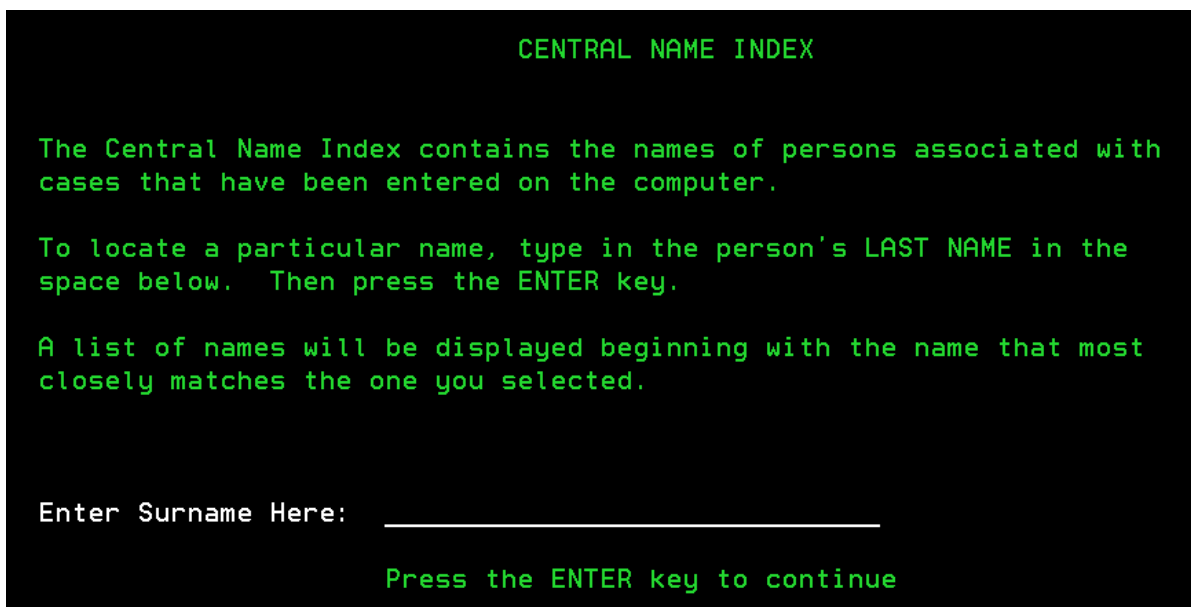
CENTRAL NAME INDEX

The Central Name Index contains the names of persons associated with cases that have been entered on the computer.

To locate a particular name, type in the person's LAST NAME in the space below. Then press the ENTER key.

A list of names will be displayed beginning with the name that most closely matches the one you selected.

Enter Surname Here: ____________________

Press the ENTER key to continue